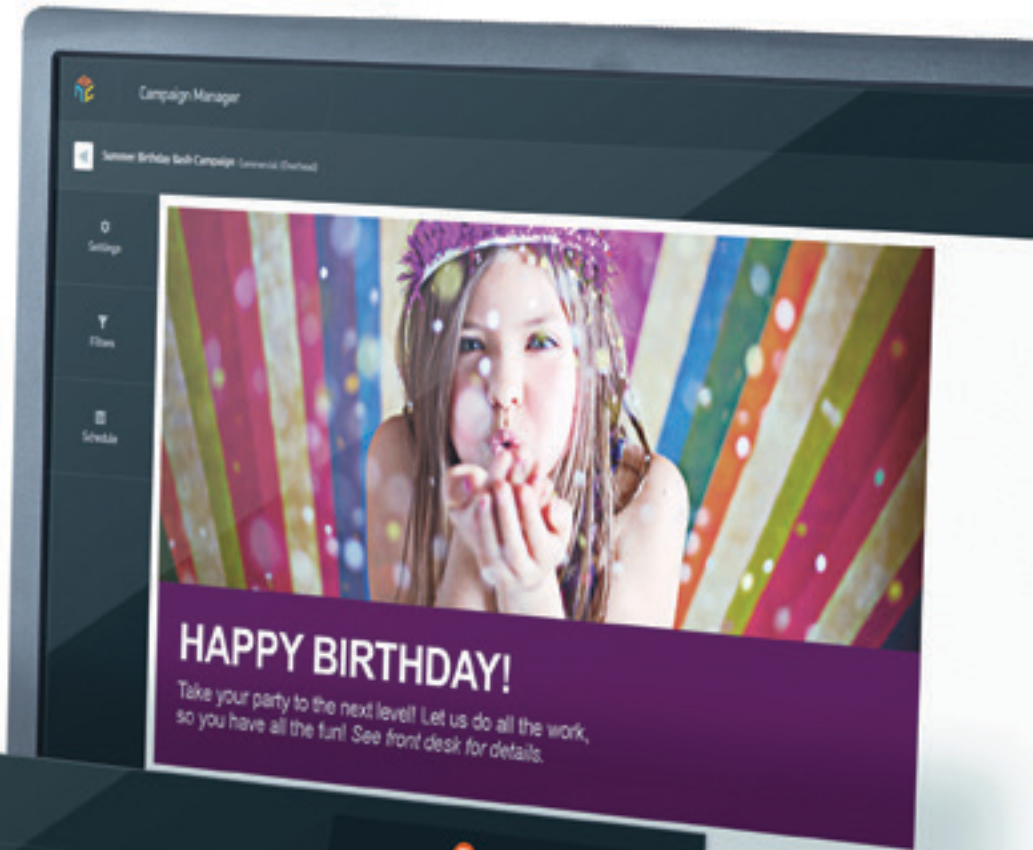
Campaign Manager

Summer Birthday Bash Campaign Commercial (Overhead)

Settings

Filters

Schedule

HAPPY BIRTHDAY!

Take your party to the next level! Let us do all the work, so you have all the fun! See front desk for details.